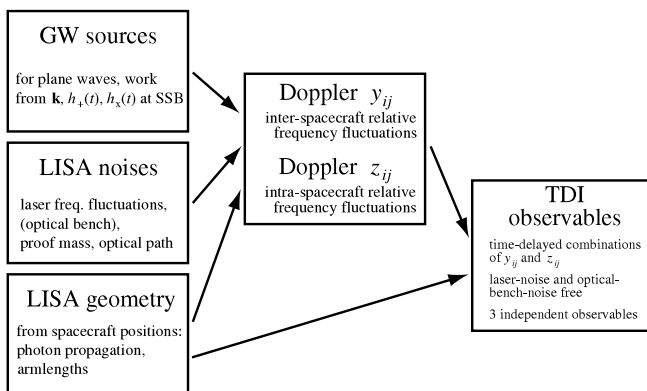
GW sources

for plane waves, work from $\mathbf{k}$, $h_+(t)$, $h_\times(t)$ at SSB

LISA noises

laser freq. fluctuations, (optical bench), proof mass, optical path

LISA geometry

from spacecraft positions: photon propagation, armlengths

Doppler $y_{ij}$

inter-spacecraft relative frequency fluctuations

Doppler $z_{ij}$

intra-spacecraft relative frequency fluctuations

TDI observables

time-delayed combinations of $y_{ij}$ and $z_{ij}$

laser-noise and optical-bench-noise free

3 independent observables